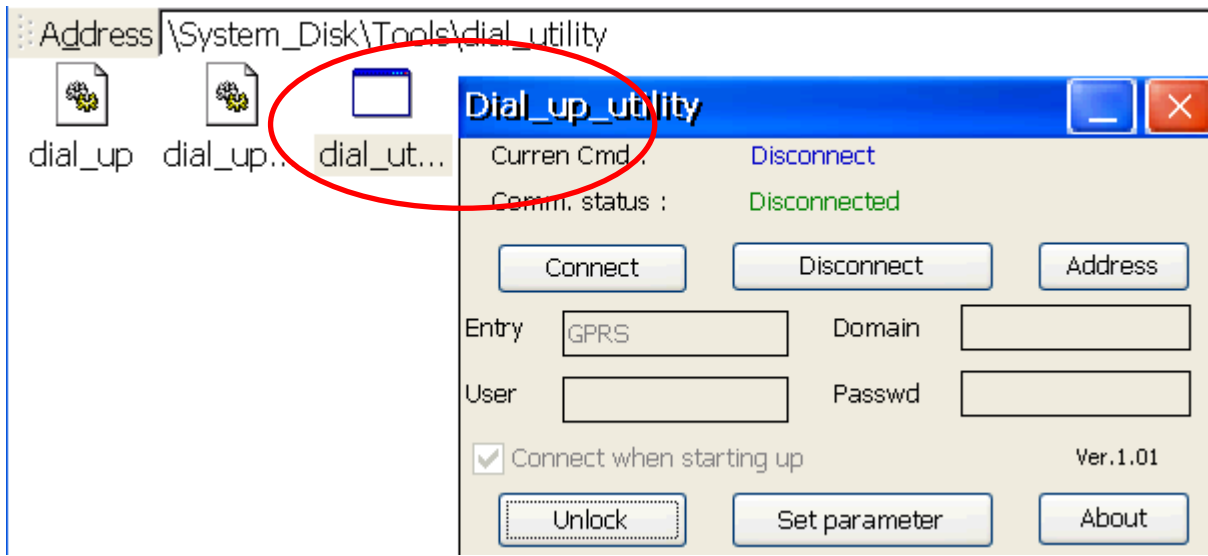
Address \System_Disk\Tools\dial_utility

dial_up dial_up... dial_ut...

Dial_up_utility

Curren Cmd : Disconnect

Comm. status : Disconnected

Connect Disconnect Address

Entry GPRS Domain

User Passwd

Connect when starting up Ver.1.01

Unlock Set parameter About